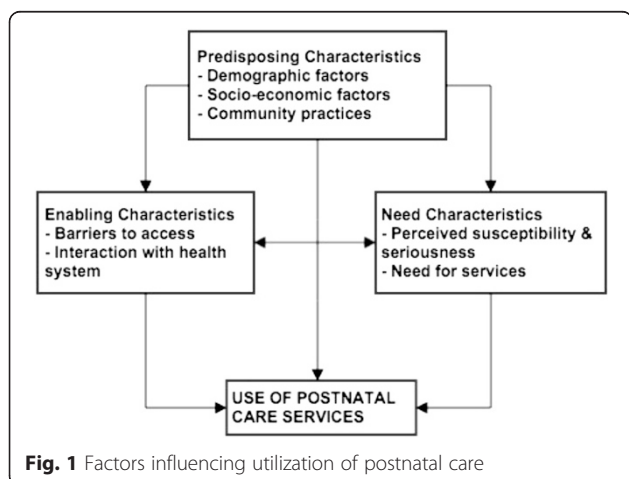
Predisposing Characteristics
- Demographic factors
- Socio-economic factors
- Community practices

Enabling Characteristics
- Barriers to access
- Interaction with health system

Need Characteristics
- Perceived susceptibility & seriousness
- Need for services

USE OF POSTNATAL CARE SERVICES

**Fig. 1** Factors influencing utilization of postnatal care